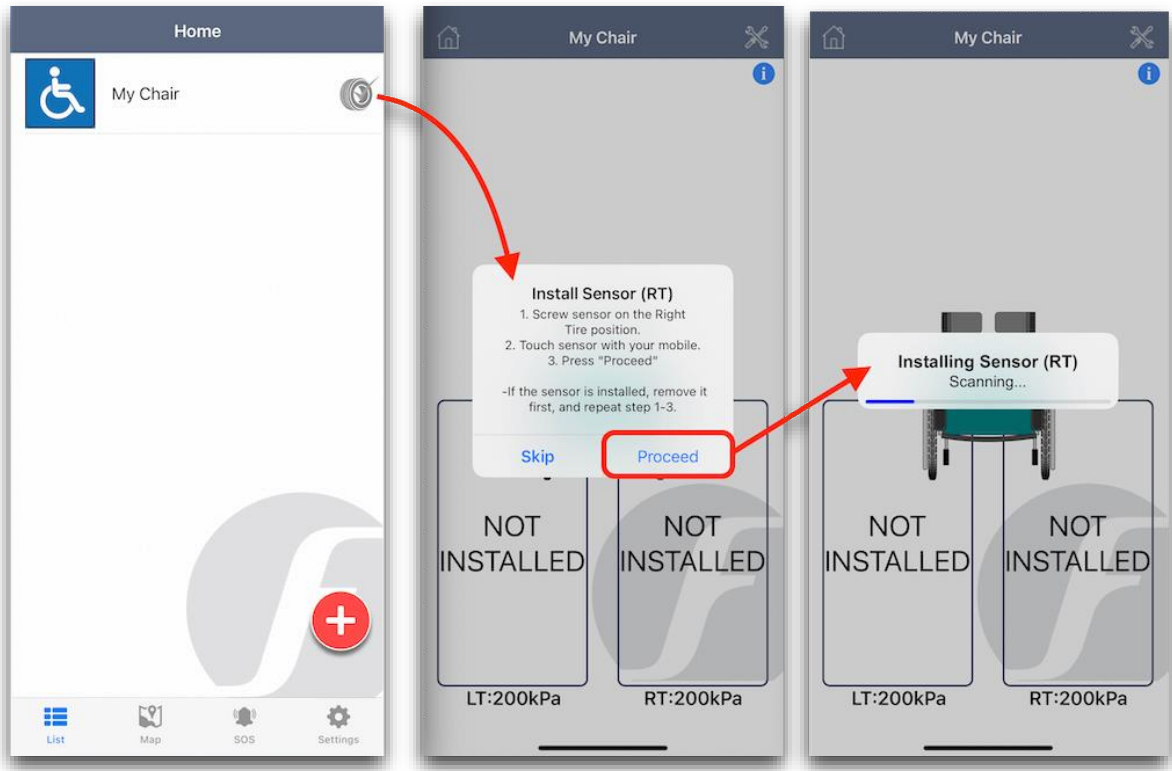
Home

My Chair

List Map SOS Settings

My Chair

Install Sensor (RT)
1. Screw sensor on the Right Tire position.
2. Touch sensor with your mobile.
3. Press "Proceed"

-If the sensor is installed, remove it first, and repeat step 1-3.

Skip Proceed

NOT INSTALLED

NOT INSTALLED

LT:200kPa RT:200kPa

My Chair

Installing Sensor (RT)
Scanning...

NOT INSTALLED

NOT INSTALLED

LT:200kPa RT:200kPa